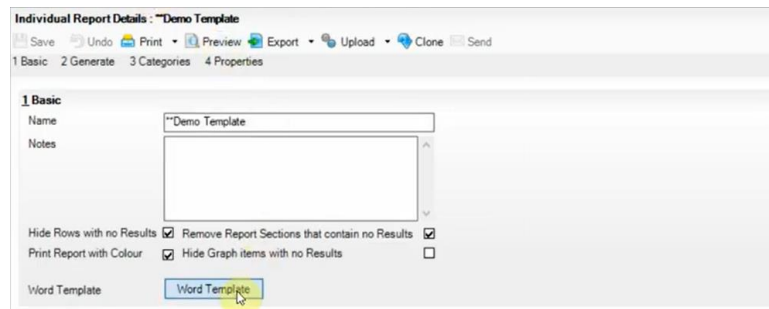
Individual Report Details : **Demo Template

Save Undo Print Preview Export Upload Clone Send

1 Basic 2 Generate 3 Categories 4 Properties

1 Basic

Name **Demo Template

Notes

Hide Rows with no Results ☑ Remove Report Sections that contain no Results ☑

Print Report with Colour ☑ Hide Graph items with no Results ☐

Word Template Word Template